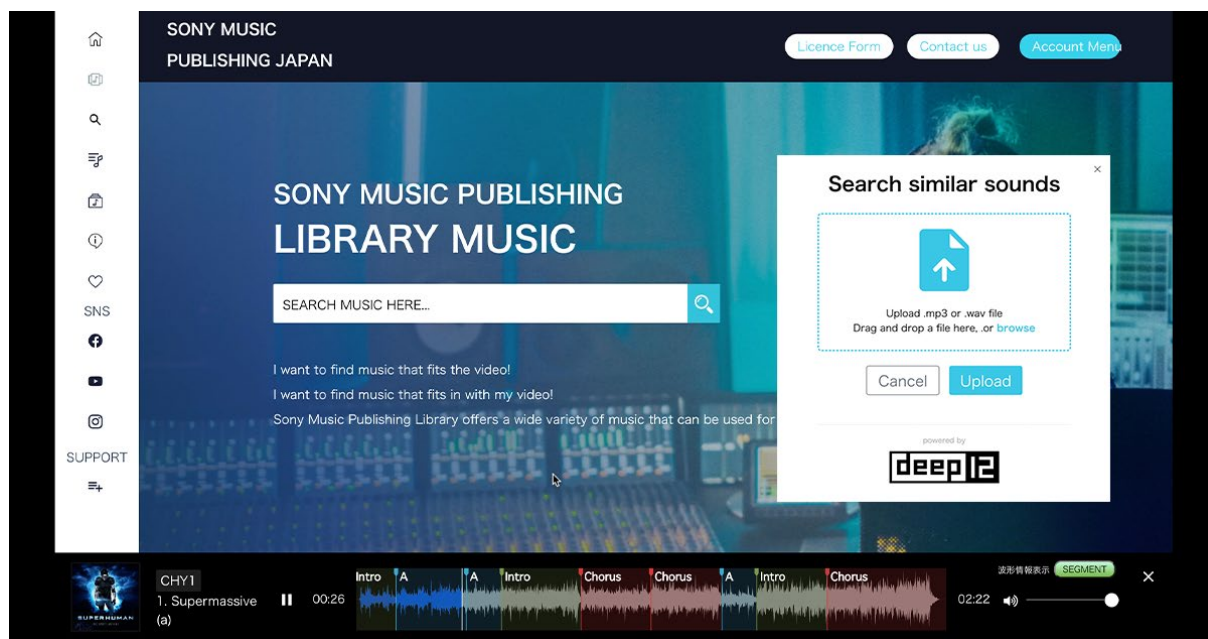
SONY MUSIC
PUBLISHING JAPAN

Licence Form
Contact us
Account Menu

SNS

SUPPORT

SONY MUSIC PUBLISHING
LIBRARY MUSIC

SEARCH MUSIC HERE...

I want to find music that fits the video!
I want to find music that fits in with my video!
Sony Music Publishing Library offers a wide variety of music that can be used for

×
Search similar sounds

Upload .mp3 or .wav file
Drag and drop a file here, .or browse

Cancel
Upload

powered by
deep12

SUPERHUMAN

CHY1
1. Supermassive
(a)

00:26

Intro
A
A
Intro
Chorus
Chorus
A
Intro
Chorus

波形情報表示
SEGMENT
×

02:22